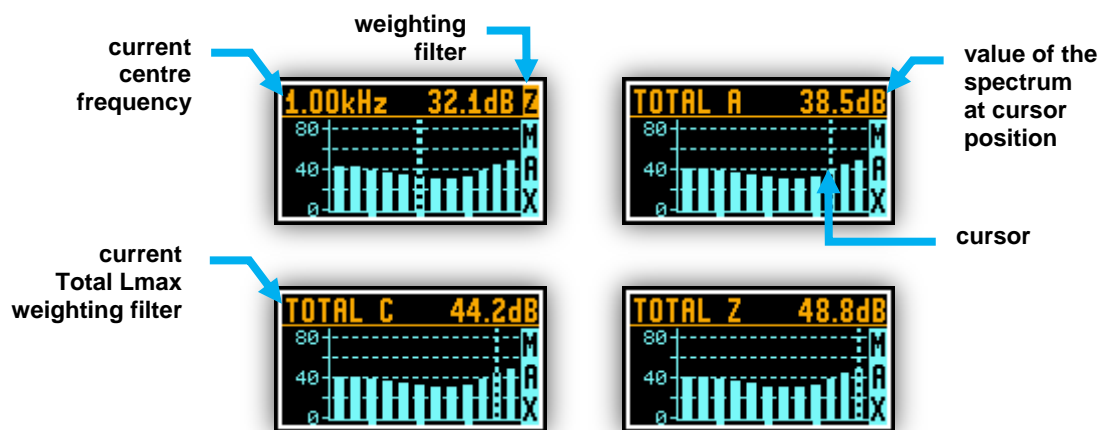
current centre frequency

weighting filter

1.00kHz 32.1dB Z

80
40
0

MAX

TOTAL A 38.5dB

80
40
0

MAX

value of the spectrum at cursor position

cursor

current Total Lmax weighting filter

TOTAL C 44.2dB

80
40
0

MAX

TOTAL Z 48.8dB

80
40
0

MAX